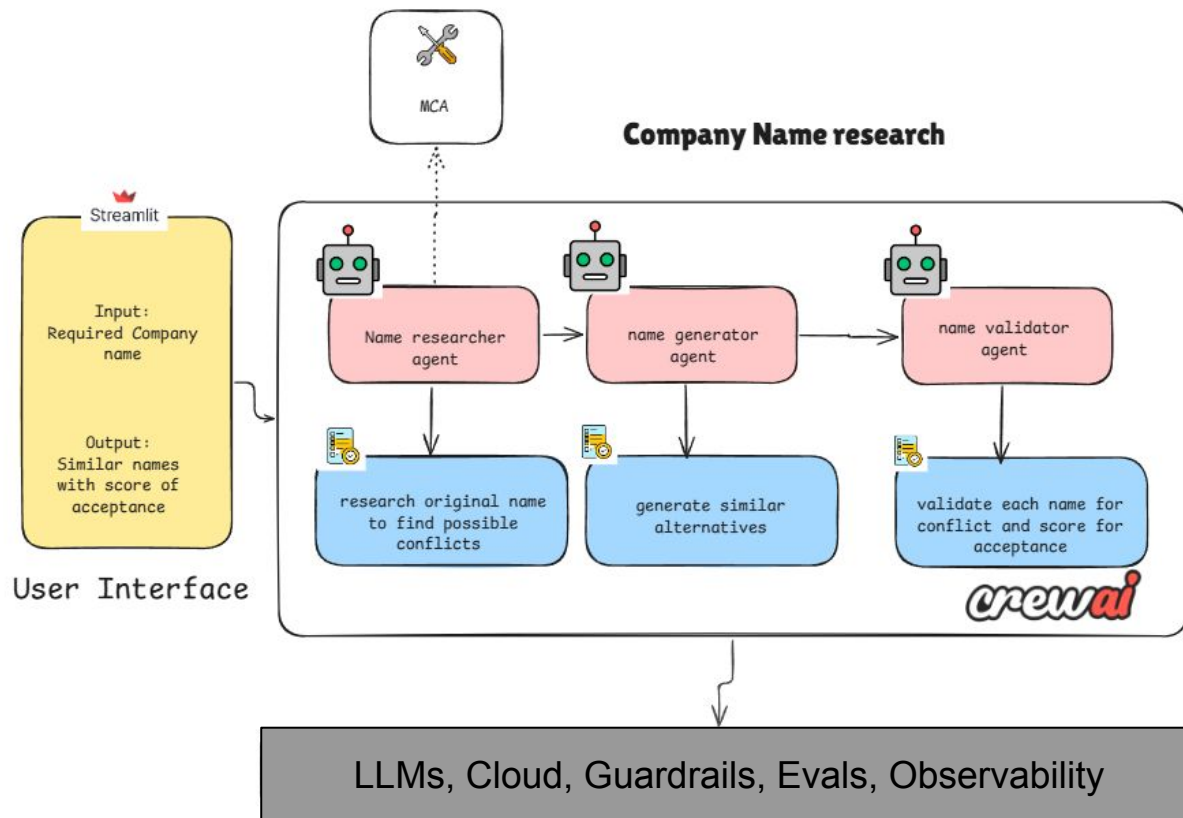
MCA

Company Name research

Streamlit

Input:
Required Company name

Output:
Similar names with score of acceptance

User Interface

Name researcher agent

name generator agent

name validator agent

research original name to find possible conflicts

generate similar alternatives

validate each name for conflict and score for acceptance

crewai

LLMs, Cloud, Guardrails, Evals, Observability